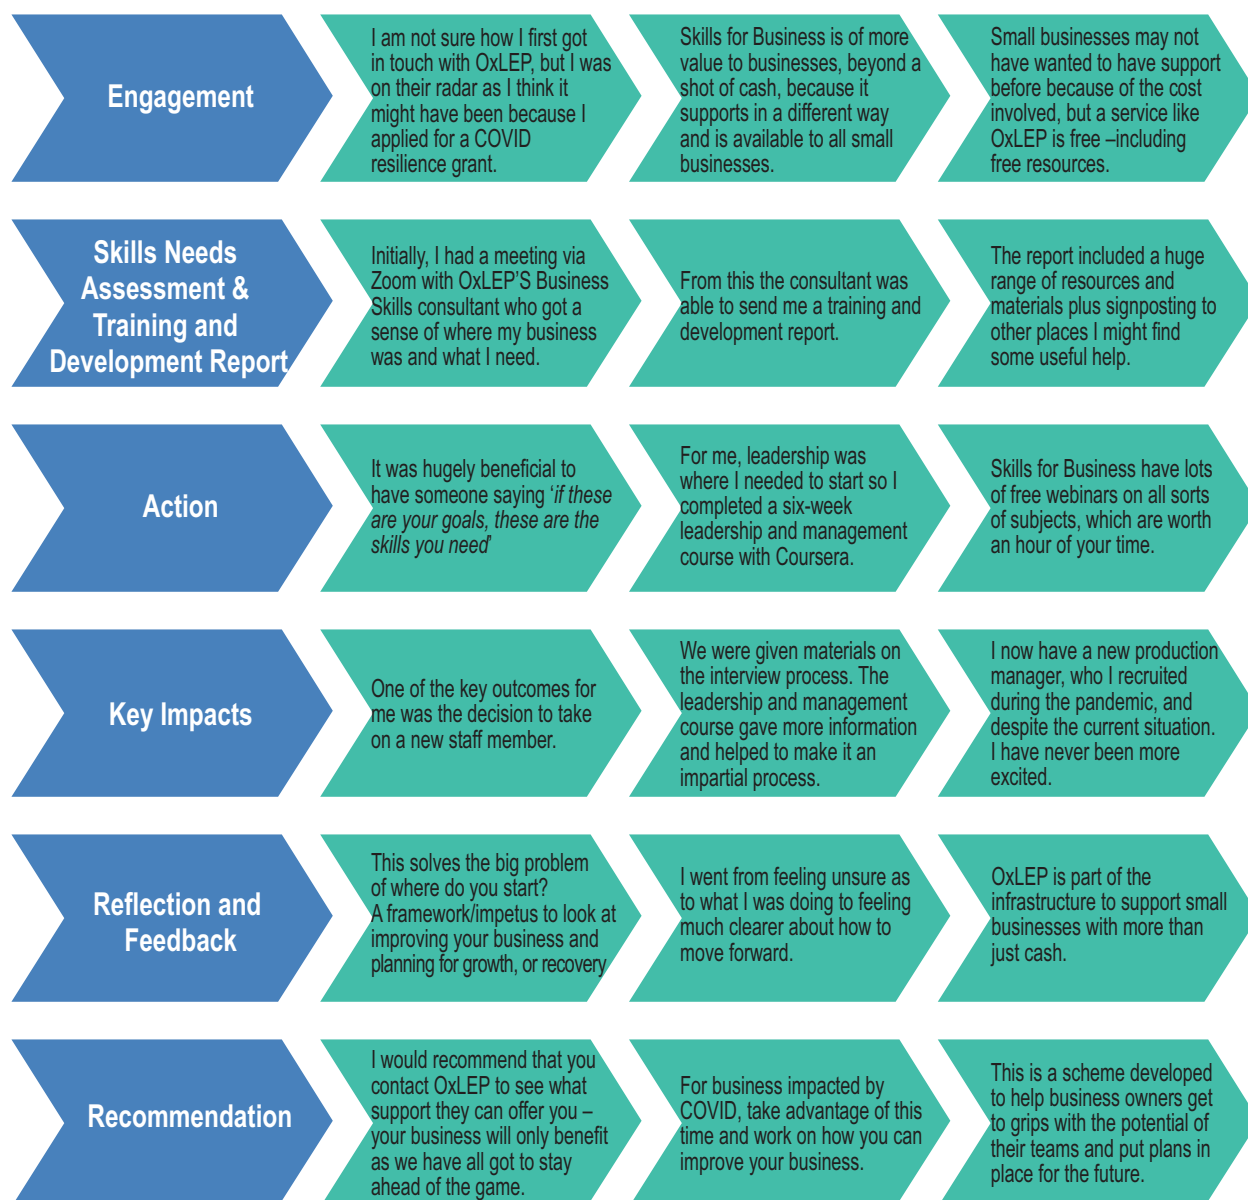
Engagement

I am not sure how I first got in touch with OxLEP, but I was on their radar as I think it might have been because I applied for a COVID resilience grant.

Skills for Business is of more value to businesses, beyond a shot of cash, because it supports in a different way and is available to all small businesses.

Small businesses may not have wanted to have support before because of the cost involved, but a service like OxLEP is free –including free resources.

Skills Needs Assessment & Training and Development Report

Initially, I had a meeting via Zoom with OxLEP'S Business Skills consultant who got a sense of where my business was and what I need.

From this the consultant was able to send me a training and development report.

The report included a huge range of resources and materials plus signposting to other places I might find some useful help.

Action

It was hugely beneficial to have someone saying '*if these are your goals, these are the skills you need*'

For me, leadership was where I needed to start so I completed a six-week leadership and management course with Coursera.

Skills for Business have lots of free webinars on all sorts of subjects, which are worth an hour of your time.

Key Impacts

One of the key outcomes for me was the decision to take on a new staff member.

We were given materials on the interview process. The leadership and management course gave more information and helped to make it an impartial process.

I now have a new production manager, who I recruited during the pandemic, and despite the current situation. I have never been more excited.

Reflection and Feedback

This solves the big problem of where do you start? A framework/impetus to look at improving your business and planning for growth, or recovery

I went from feeling unsure as to what I was doing to feeling much clearer about how to move forward.

OxLEP is part of the infrastructure to support small businesses with more than just cash.

Recommendation

I would recommend that you contact OxLEP to see what support they can offer you – your business will only benefit as we have all got to stay ahead of the game.

For business impacted by COVID, take advantage of this time and work on how you can improve your business.

This is a scheme developed to help business owners get to grips with the potential of their teams and put plans in place for the future.